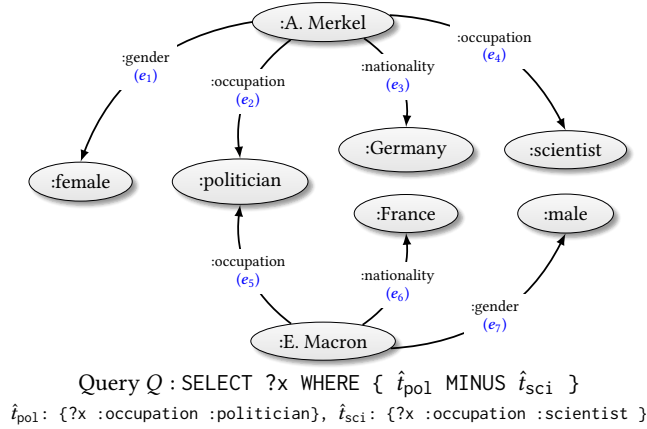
:A. Merkel

:gender
($e_1$)

:occupation
($e_2$)

:nationality
($e_3$)

:occupation
($e_4$)

:Germany

:scientist

:female

:politician

:France

:male

:occupation
($e_5$)

:nationality
($e_6$)

:gender
($e_7$)

:E. Macron

Query $Q$ : SELECT ?x WHERE { $\hat{t}_{\text{pol}}$ MINUS $\hat{t}_{\text{sci}}$ }

$\hat{t}_{\text{pol}}$: {?x :occupation :politician}, $\hat{t}_{\text{sci}}$: {?x :occupation :scientist }